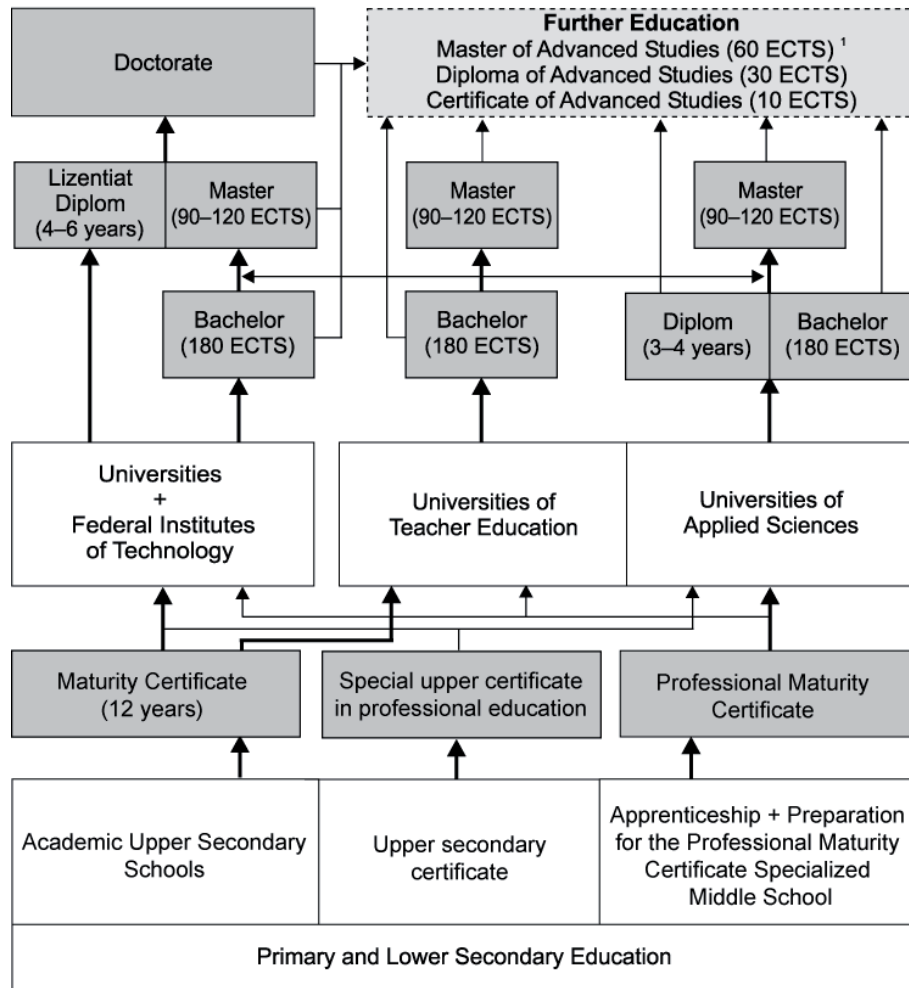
Doctorate

Further Education
Master of Advanced Studies (60 ECTS) $^1$
Diploma of Advanced Studies (30 ECTS)
Certificate of Advanced Studies (10 ECTS)

Lizentiat
Diplom
(4–6 years)

Master
(90–120 ECTS)

Master
(90–120 ECTS)

Master
(90–120 ECTS)

Bachelor
(180 ECTS)

Bachelor
(180 ECTS)

Diplom
(3–4 years)

Bachelor
(180 ECTS)

Universities
+
Federal Institutes
of Technology

Universities of
Teacher Education

Universities of
Applied Sciences

Maturity Certificate
(12 years)

Special upper certificate
in professional education

Professional Maturity
Certificate

Academic Upper Secondary
Schools

Upper secondary
certificate

Apprenticeship + Preparation
for the Professional Maturity
Certificate Specialized
Middle School

Primary and Lower Secondary Education